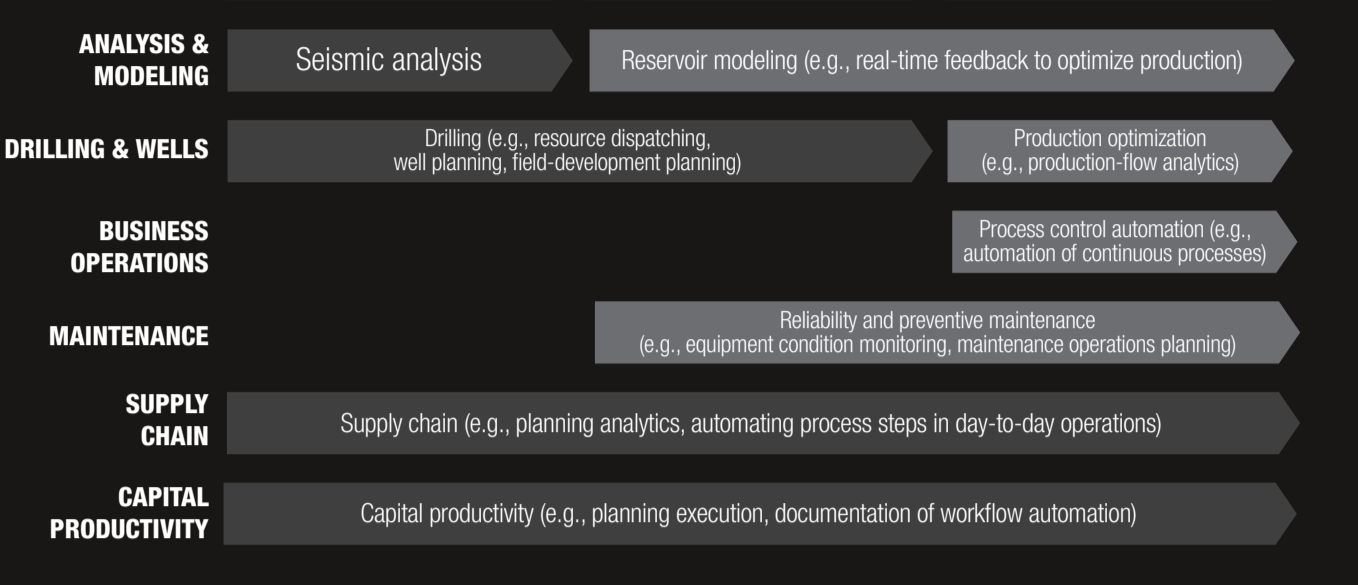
ANALYSIS & MODELING

Seismic analysis

Reservoir modeling (e.g., real-time feedback to optimize production)

DRILLING & WELLS

Drilling (e.g., resource dispatching, well planning, field-development planning)

Production optimization (e.g., production-flow analytics)

BUSINESS OPERATIONS

Process control automation (e.g., automation of continuous processes)

MAINTENANCE

Reliability and preventive maintenance (e.g., equipment condition monitoring, maintenance operations planning)

SUPPLY CHAIN

Supply chain (e.g., planning analytics, automating process steps in day-to-day operations)

CAPITAL PRODUCTIVITY

Capital productivity (e.g., planning execution, documentation of workflow automation)